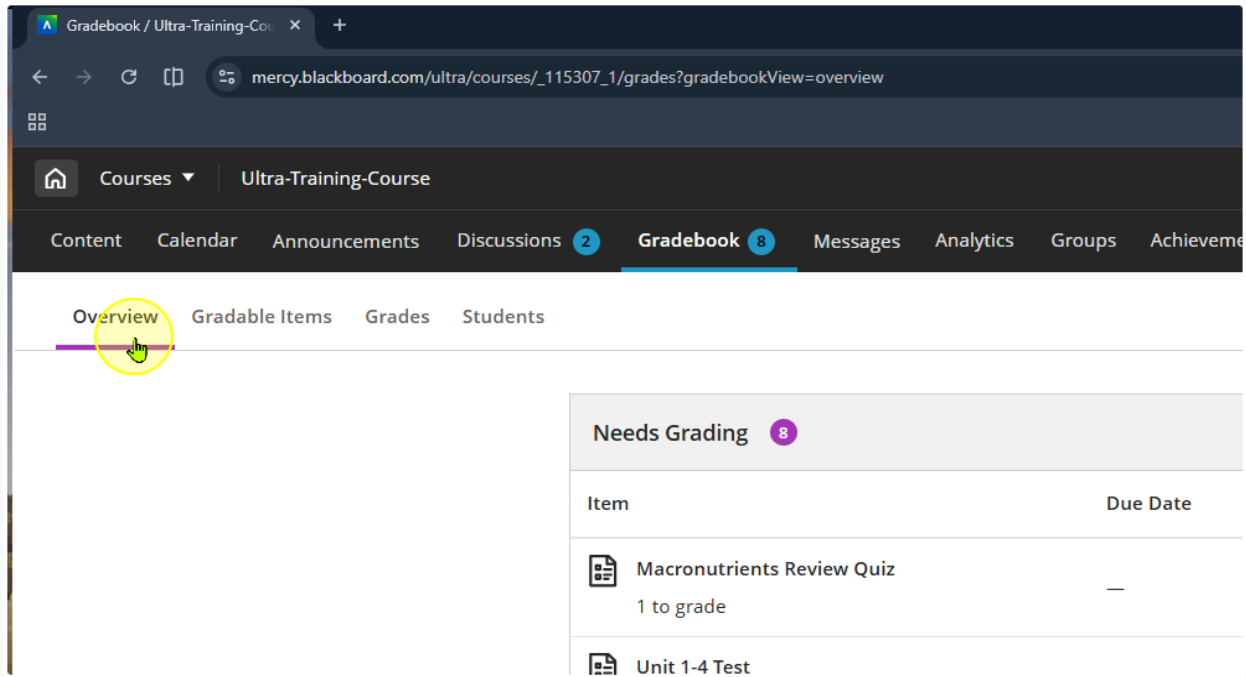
Gradebook / Ultra-Training-Cou ×
+
mercy.blackboard.com/ultra/courses/_115307_1/grades?gradebookView=overview

Courses ▾ Ultra-Training-Course

Content Calendar Announcements Discussions 2 Gradebook 8 Messages Analytics Groups Achieveme

Overview Gradable Items Grades Students

Needs Grading 8

| Item | Due Date |
|---|---|
| Macronutrients Review Quiz 1 to grade | — |
| Unit 1-4 Test | |